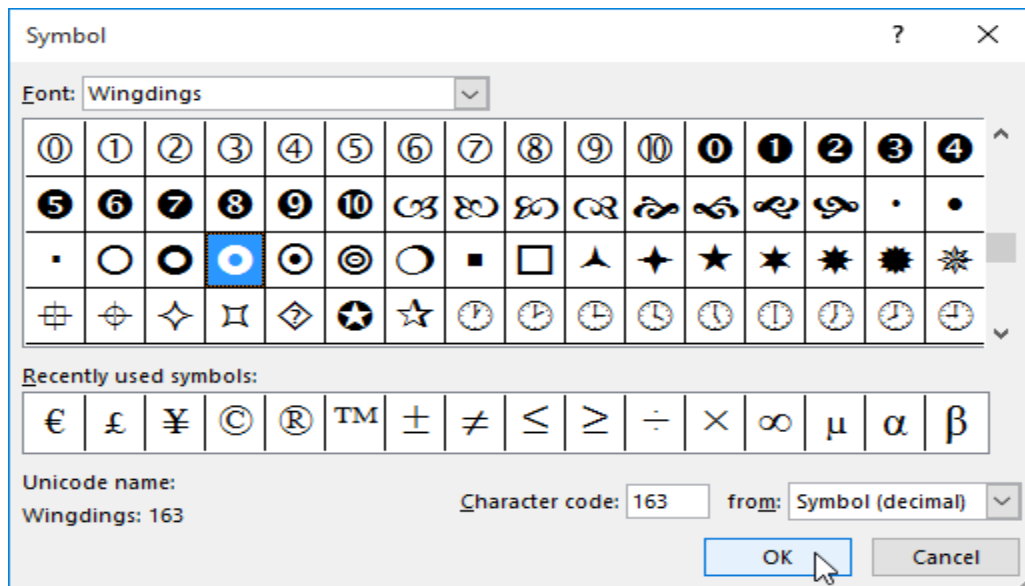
Symbol ? ×

Font: Wingdings

| ⓪ | ① | ② | ③ | ④ | ⑤ | ⑥ | ⑦ | ⑧ | ⑨ | ⑩ | ⓿ | ❶ | ❷ | ❸ | ❹ |
|---|---|---|---|---|---|---|---|---|---|---|---|---|---|---|---|
| ❺ | ❻ | ❼ | ❽ | ❾ | ❿ | | | | | | | | | · | • |
| ▪ | ○ | ⭕ | ◉ | ⊙ | ◎ | ❍ | ▪ | ☐ | ⅄ | ✦ | ★ | ✶ | ✷ | ✸ | ✹ |
| ⌖ | ⌖ | ✧ | ⌑ | ⍟ | ✪ | ✰ | 🕐 | 🕑 | 🕒 | 🕓 | 🕔 | 🕕 | 🕖 | 🕗 | 🕘 |

Recently used symbols:

| € | £ | ¥ | © | ® | ™ | ± | ≠ | ≤ | ≥ | ÷ | × | ∞ | µ | α | β |
|---|---|---|---|---|---|---|---|---|---|---|---|---|---|---|---|

Unicode name:
Wingdings: 163

Character code: 163 from: Symbol (decimal)

OK Cancel